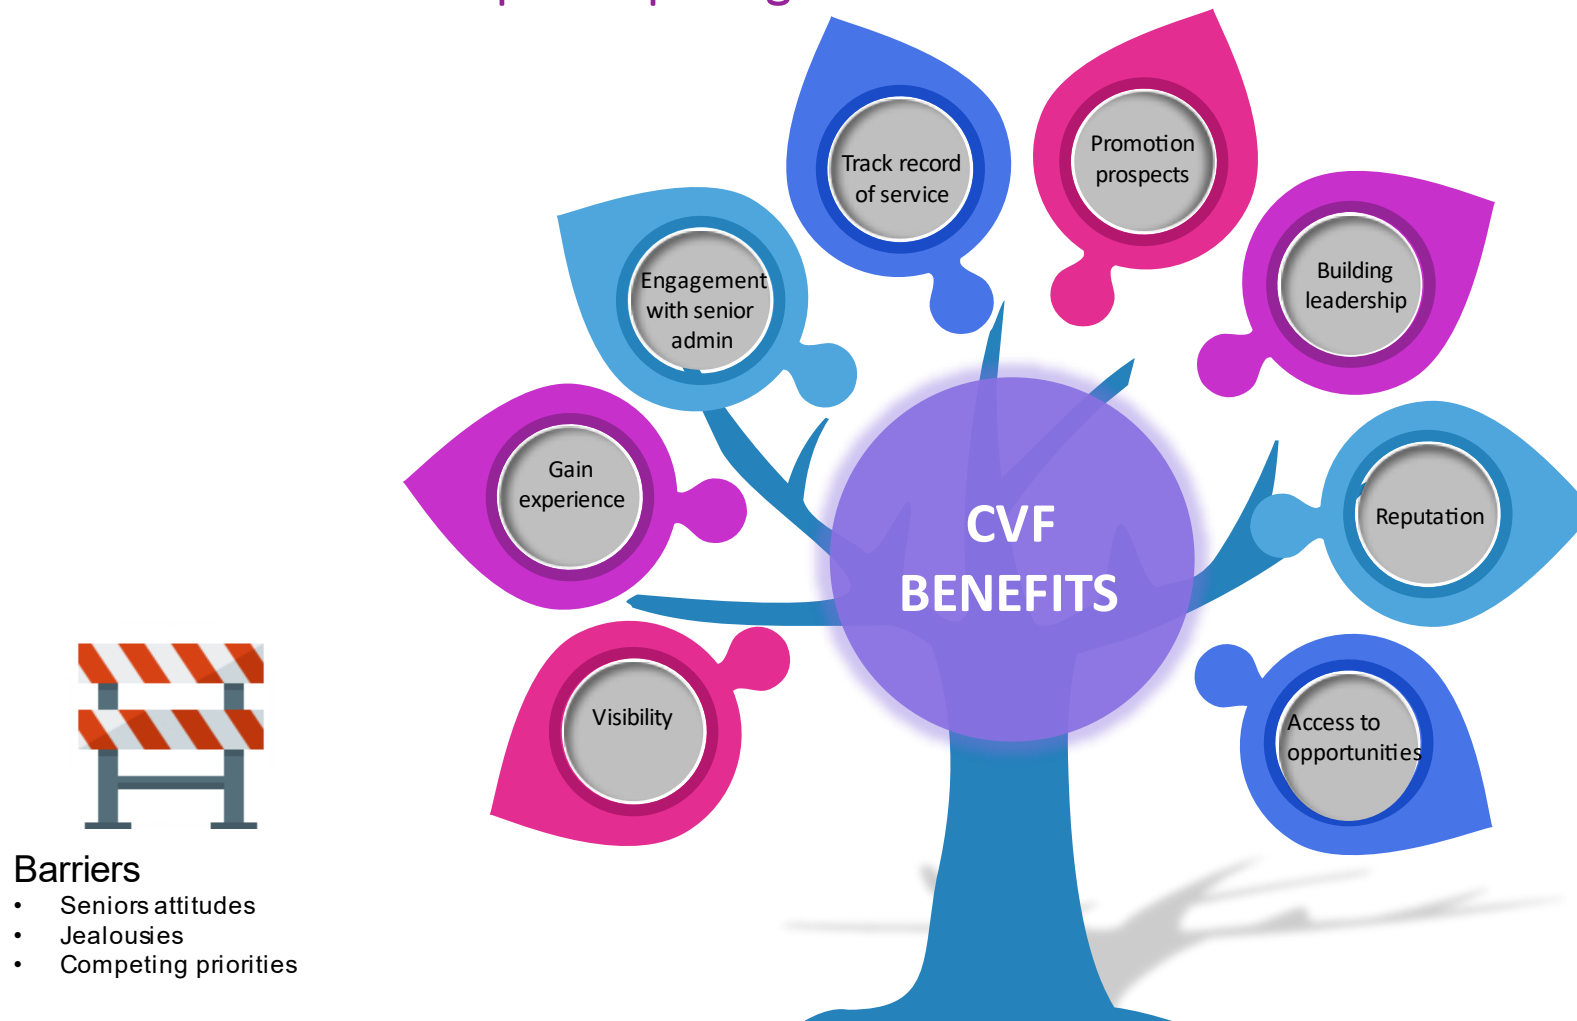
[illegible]

Track record of service

Promotion prospects

Engagement with senior admin

Building leadership

Gain experience

CVF BENEFITS

Reputation

Visibility

Access to opportunities

Barriers
- Seniors attitudes
- Jealousies
- Competing priorities